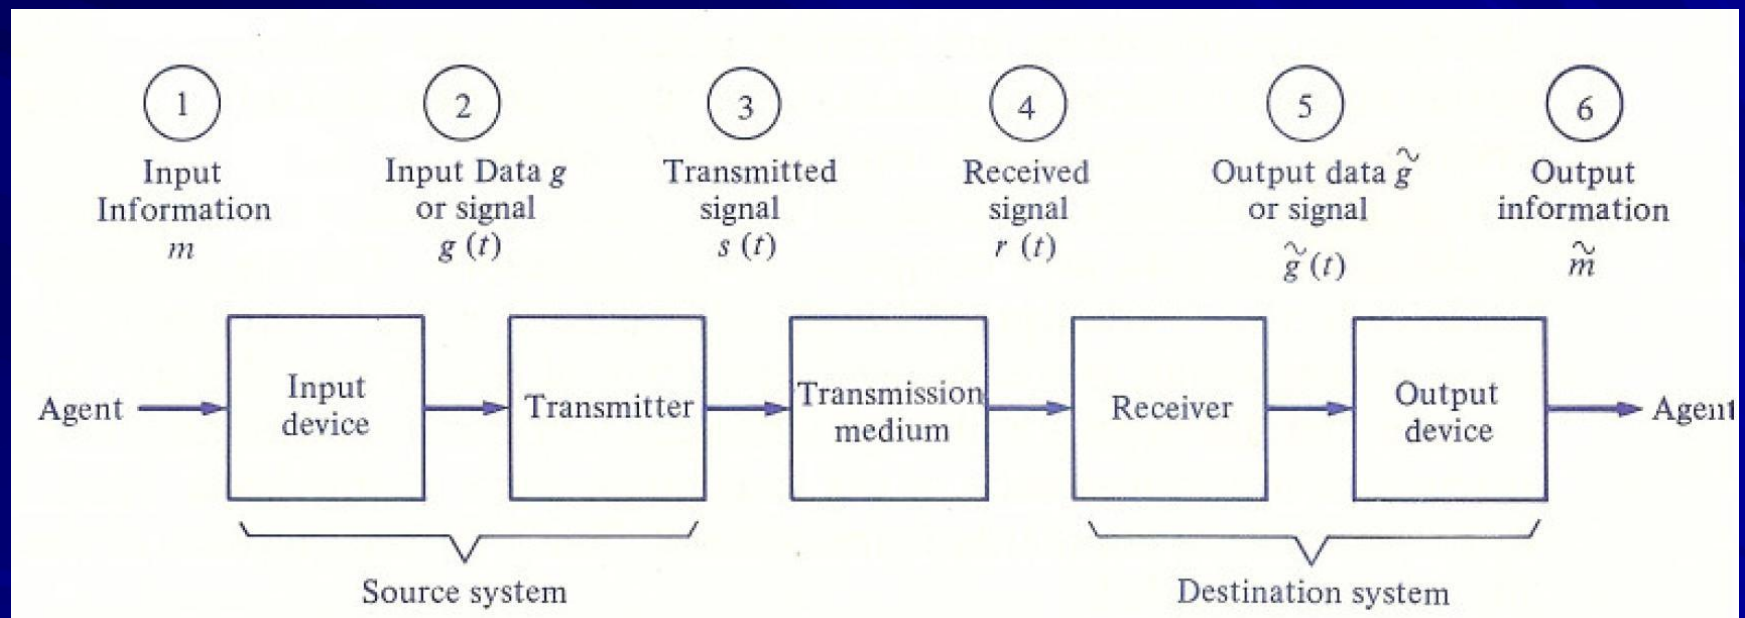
1

Input Information $m$

2

Input Data $g$ or signal $g(t)$

3

Transmitted signal $s(t)$

4

Received signal $r(t)$

5

Output data $\tilde{g}$ or signal $\tilde{g}(t)$

6

Output information $\tilde{m}$

Agent

Input device

Transmitter

Transmission medium

Receiver

Output device

Agent

Source system

Destination system